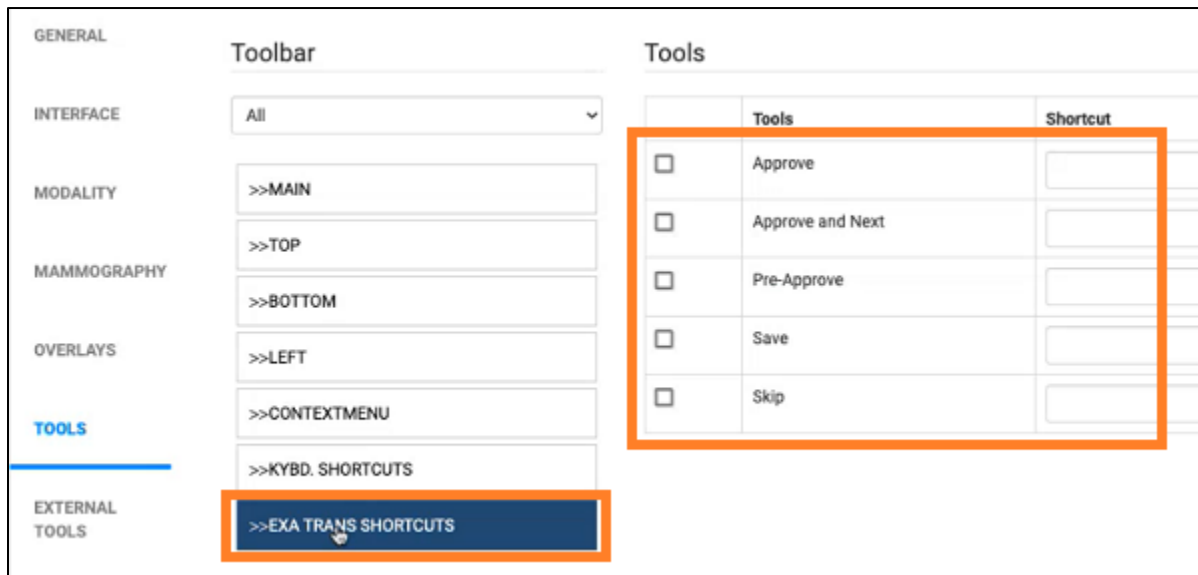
GENERAL

INTERFACE

MODALITY

MAMMOGRAPHY

OVERLAYS

TOOLS

EXTERNAL TOOLS

Toolbar

All

>>MAIN

>>TOP

>>BOTTOM

>>LEFT

>>CONTEXTMENU

>>KYBD. SHORTCUTS

>>EXA TRANS SHORTCUTS

Tools

| | Tools | Shortcut |
|---|---|---|
| ☐ | Approve | |
| ☐ | Approve and Next | |
| ☐ | Pre-Approve | |
| ☐ | Save | |
| ☐ | Skip | |